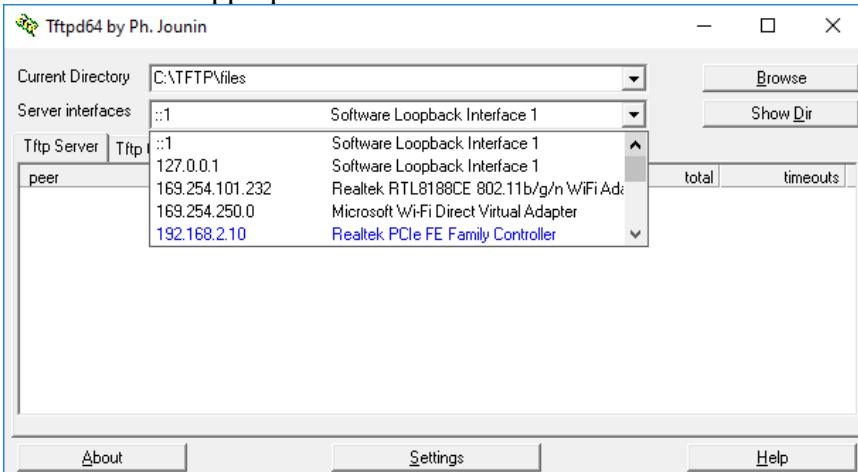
Tftpd64 by Ph. Jounin

Current Directory C:\TFTP\files

Browse

Server interfaces ::1 Software Loopback Interface 1

Show Dir

Tftp Server Tftp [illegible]

| peer | total | timeouts |
|---|---|---|

| | |
|---|---|
| ::1 | Software Loopback Interface 1 |
| 127.0.0.1 | Software Loopback Interface 1 |
| 169.254.101.232 | Realtek RTL8188CE 802.11b/g/n WiFi Ada |
| 169.254.250.0 | Microsoft Wi-Fi Direct Virtual Adapter |
| 192.168.2.10 | Realtek PCIe FE Family Controller |

About

Settings

Help